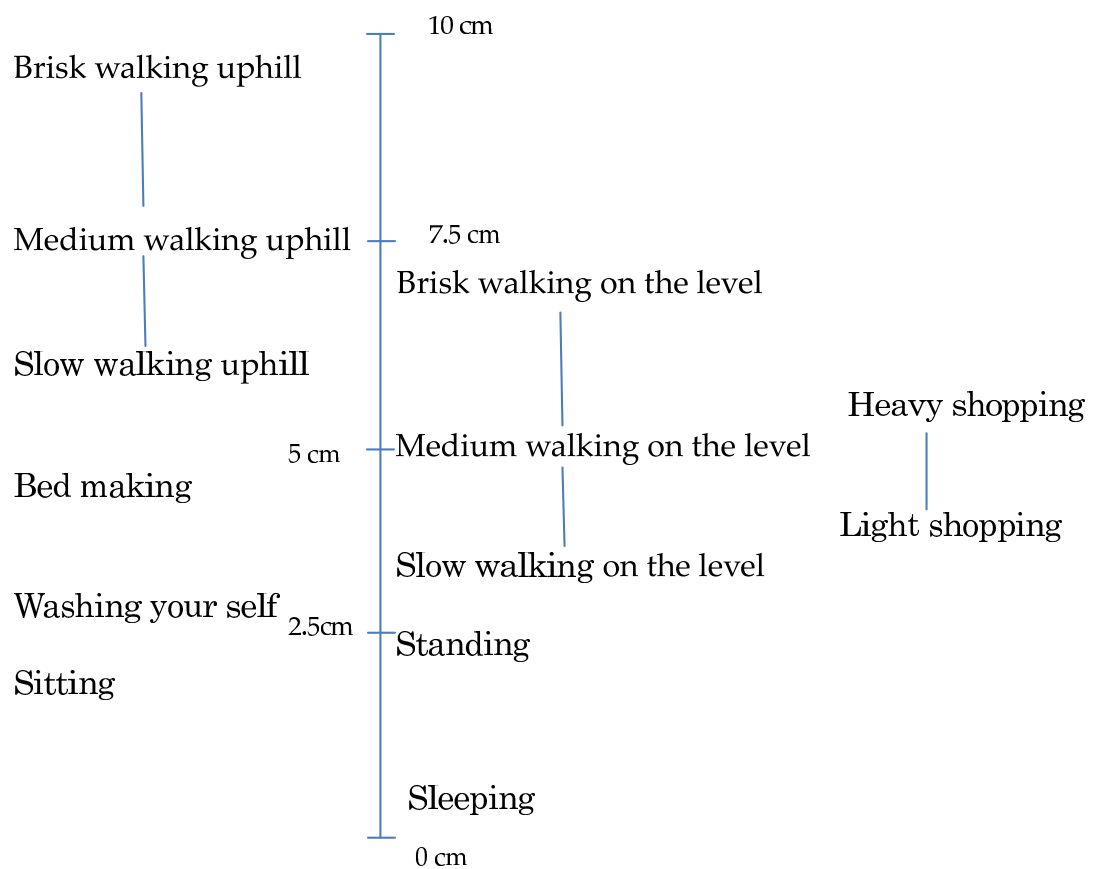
10 cm

Brisk walking uphill

Medium walking uphill

7.5 cm

Brisk walking on the level

Slow walking uphill

Heavy shopping

5 cm

Medium walking on the level

Bed making

Light shopping

Slow walking on the level

Washing your self

2.5cm

Standing

Sitting

Sleeping

0 cm